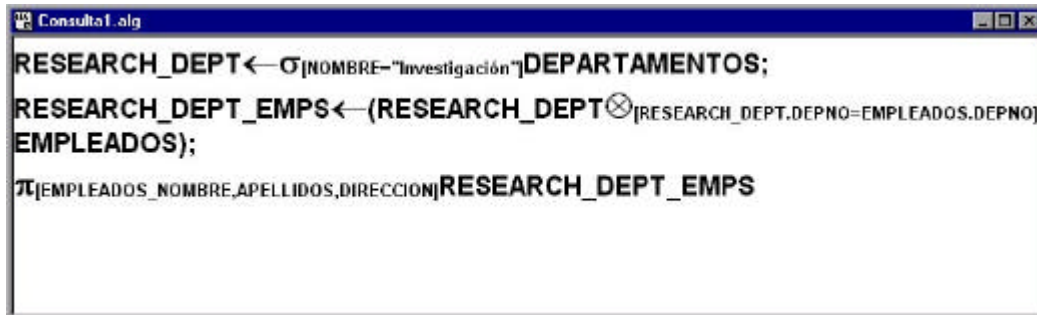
Consulta1.alg

RESEARCH_DEPT $\leftarrow \sigma_{[NOMBRE="Investigación"]}$ DEPARTAMENTOS;

RESEARCH_DEPT_EMPS $\leftarrow$ (RESEARCH_DEPT $\otimes_{[RESEARCH\_DEPT.DEPNO=EMPLEADOS.DEPNO]}$ EMPLEADOS);

$\pi_{[EMPLEADOS\_NOMBRE,APELLIDOS,DIRECCION]}$ RESEARCH_DEPT_EMPS